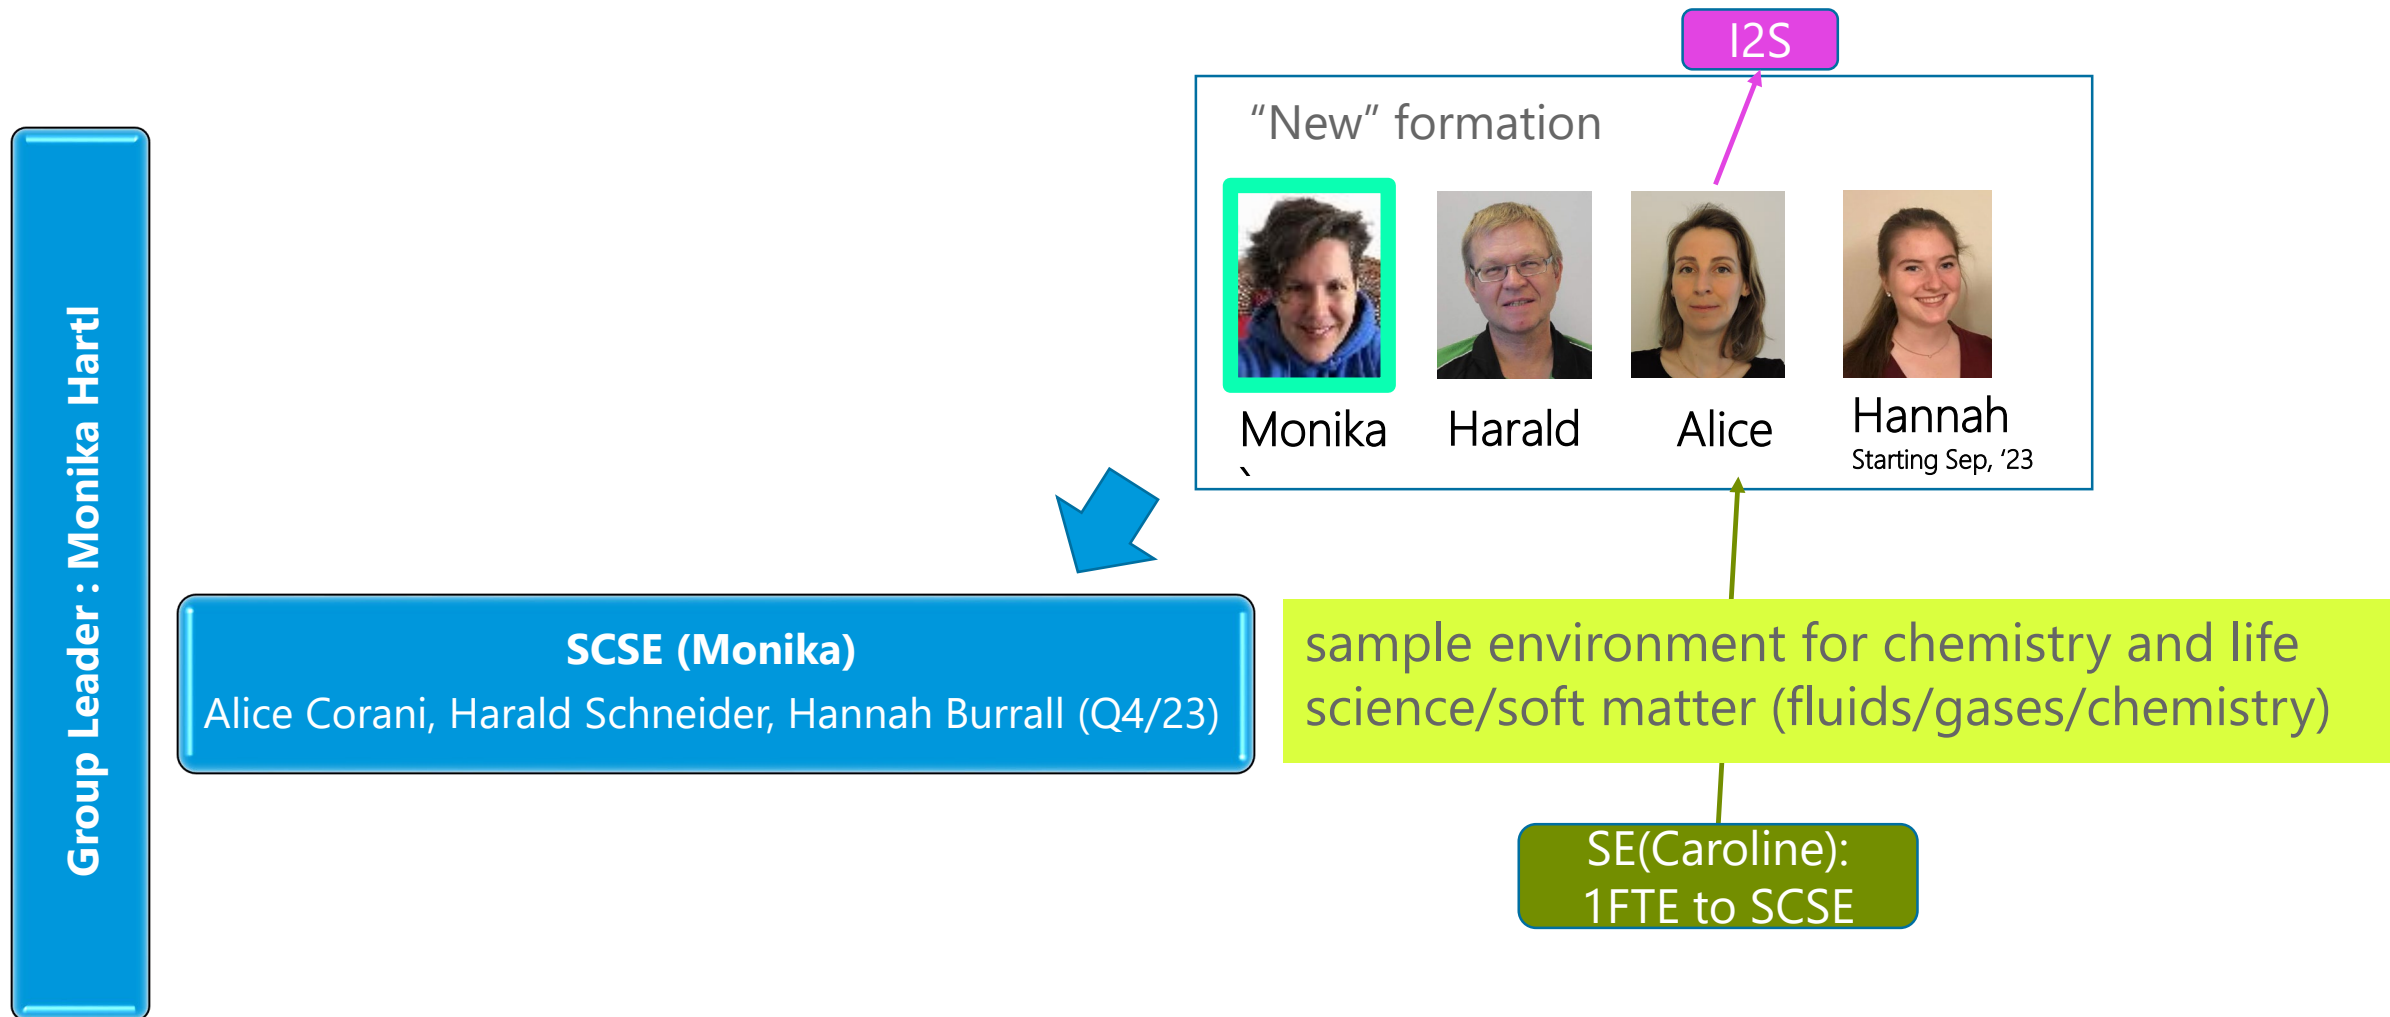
Group Leader : Monika Hartl

I2S

“New” formation

Monika

Harald

Alice

Hannah
Starting Sep, ‘23

SCSE (Monika)
Alice Corani, Harald Schneider, Hannah Burrall (Q4/23)

sample environment for chemistry and life science/soft matter (fluids/gases/chemistry)

SE(Caroline):
1FTE to SCSE